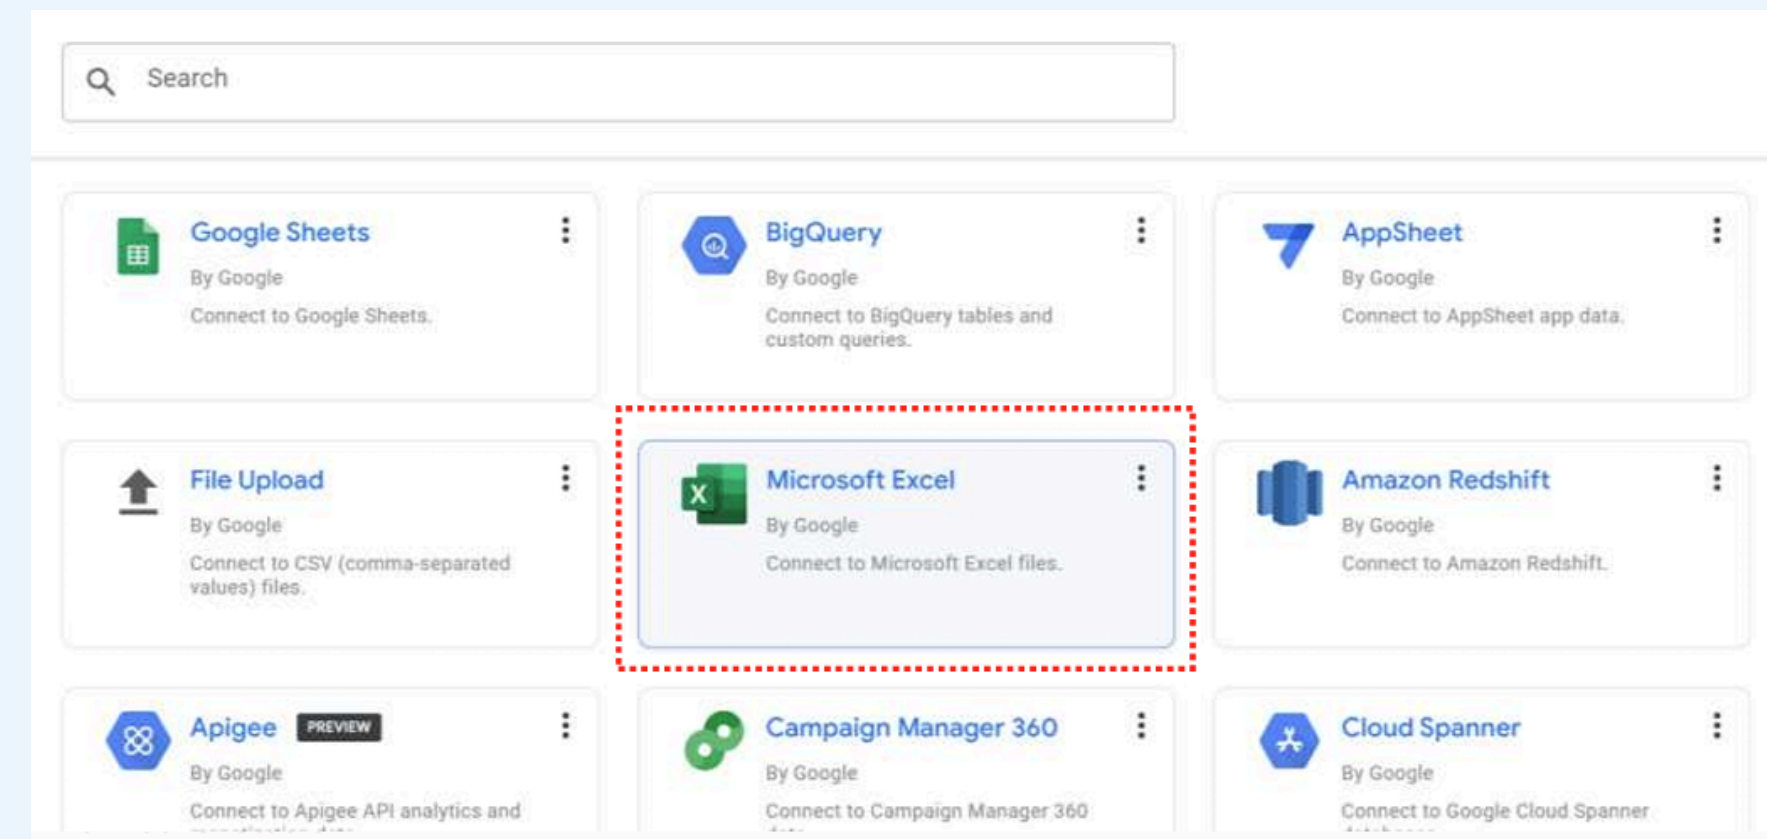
Search

Google Sheets
By Google
Connect to Google Sheets.

BigQuery
By Google
Connect to BigQuery tables and custom queries.

AppSheet
By Google
Connect to AppSheet app data.

File Upload
By Google
Connect to CSV (comma-separated values) files.

X

Microsoft Excel
By Google
Connect to Microsoft Excel files.

Amazon Redshift
By Google
Connect to Amazon Redshift.

Apigee PREVIEW
By Google
Connect to Apigee API analytics and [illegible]

Campaign Manager 360
By Google
Connect to Campaign Manager 360 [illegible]

Cloud Spanner
By Google
Connect to Google Cloud Spanner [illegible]